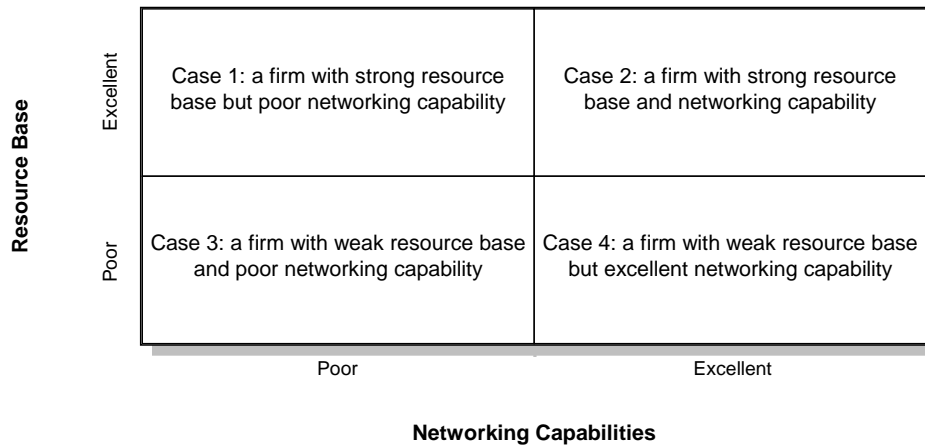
Resource Base

Excellent

Poor

| Case 1: a firm with strong resource base but poor networking capability | Case 2: a firm with strong resource base and networking capability |
|---|---|
| Case 3: a firm with weak resource base and poor networking capability | Case 4: a firm with weak resource base but excellent networking capability |

Poor

Excellent

Networking Capabilities